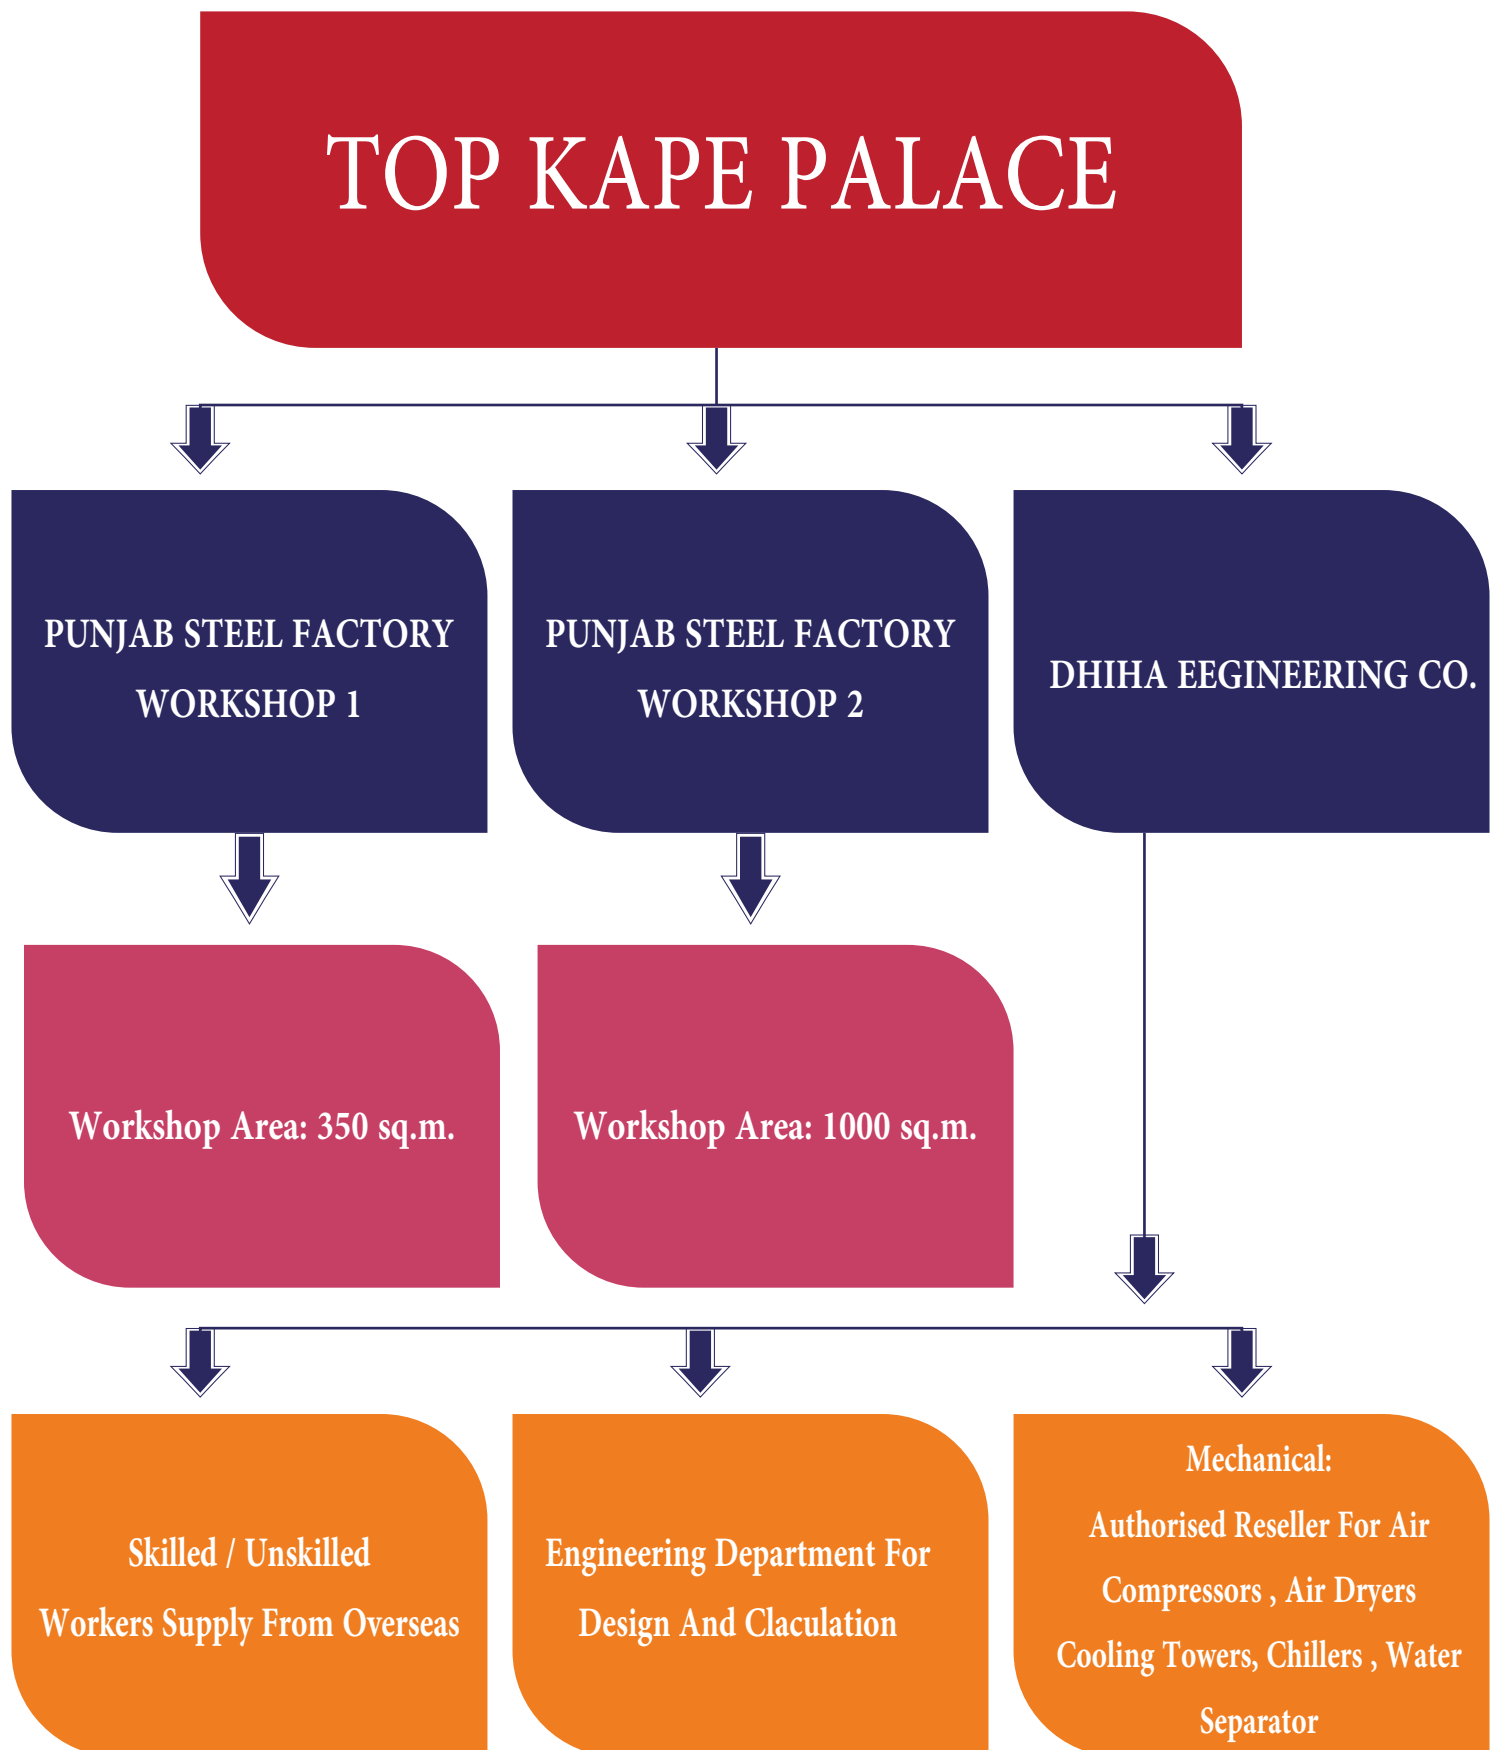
TOP KAPE PALACE

PUNJAB STEEL FACTORY WORKSHOP 1

PUNJAB STEEL FACTORY WORKSHOP 2

DHIHA EEGINEERING CO.

Workshop Area: 350 sq.m.

Workshop Area: 1000 sq.m.

Skilled / Unskilled Workers Supply From Overseas

Engineering Department For Design And Claculation

Mechanical:
Authorised Reseller For Air Compressors , Air Dryers Cooling Towers, Chillers , Water Separator